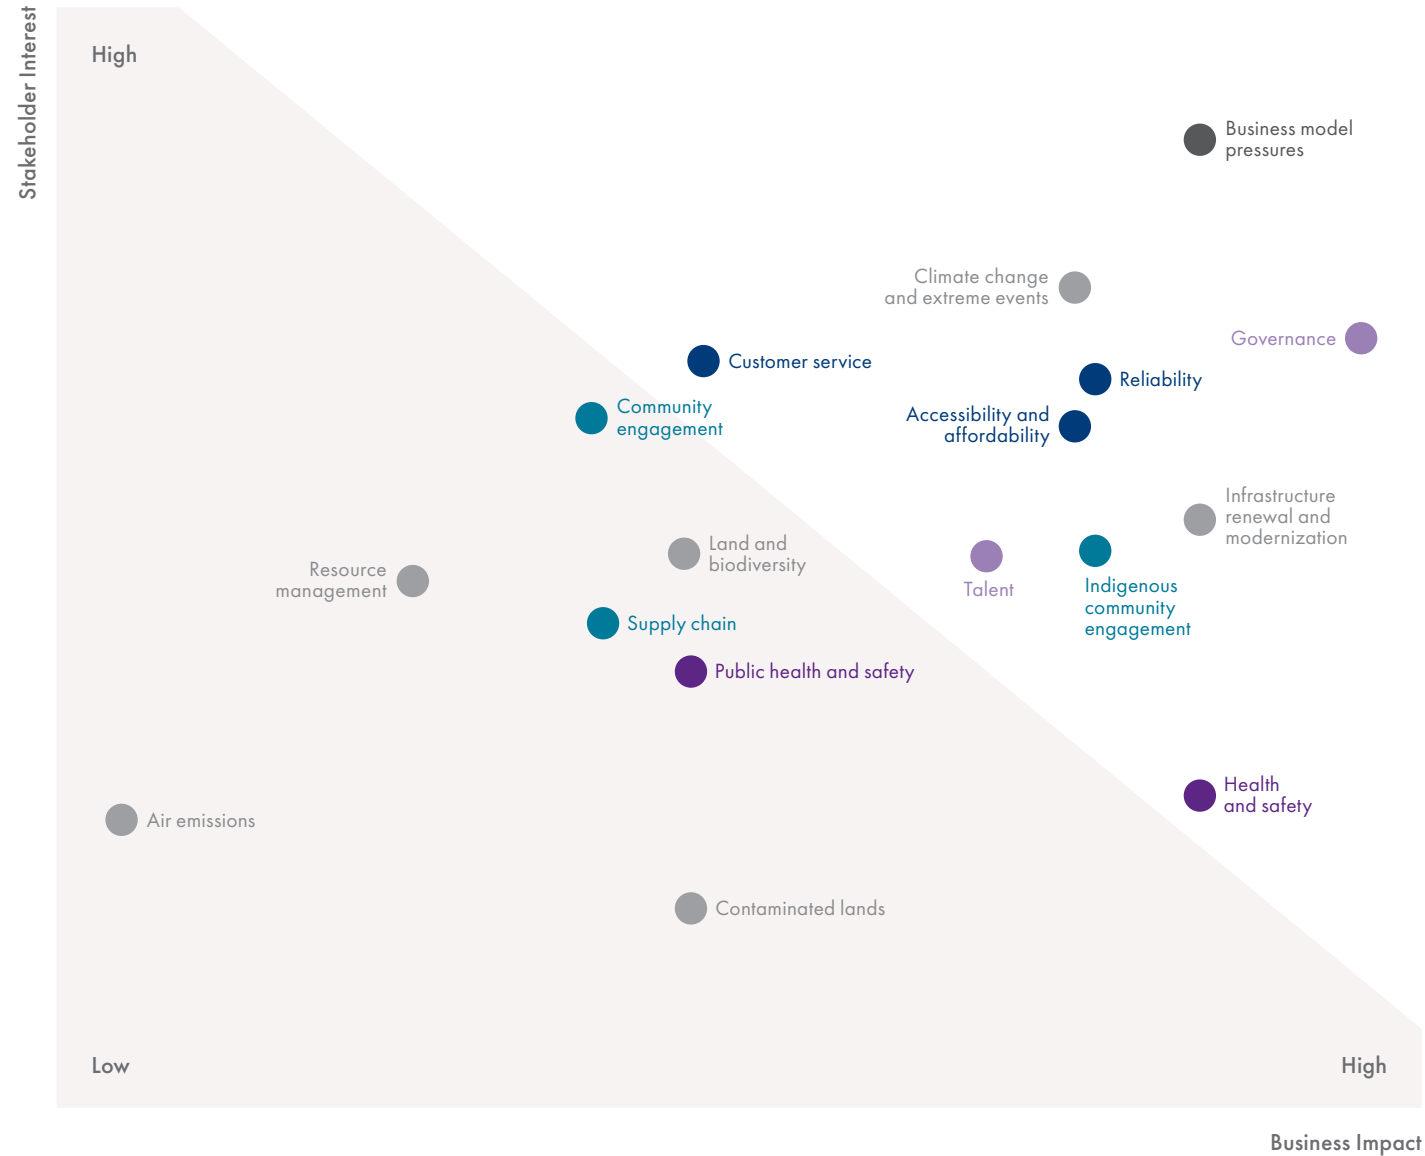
Stakeholder Interest

High

Business model pressures

Climate change and extreme events

Governance

Customer service

Reliability

Community engagement

Accessibility and affordability

Infrastructure renewal and modernization

Land and biodiversity

Resource management

Talent

Indigenous community engagement

Supply chain

Public health and safety

Health and safety

Air emissions

Contaminated lands

Low

High

Business Impact